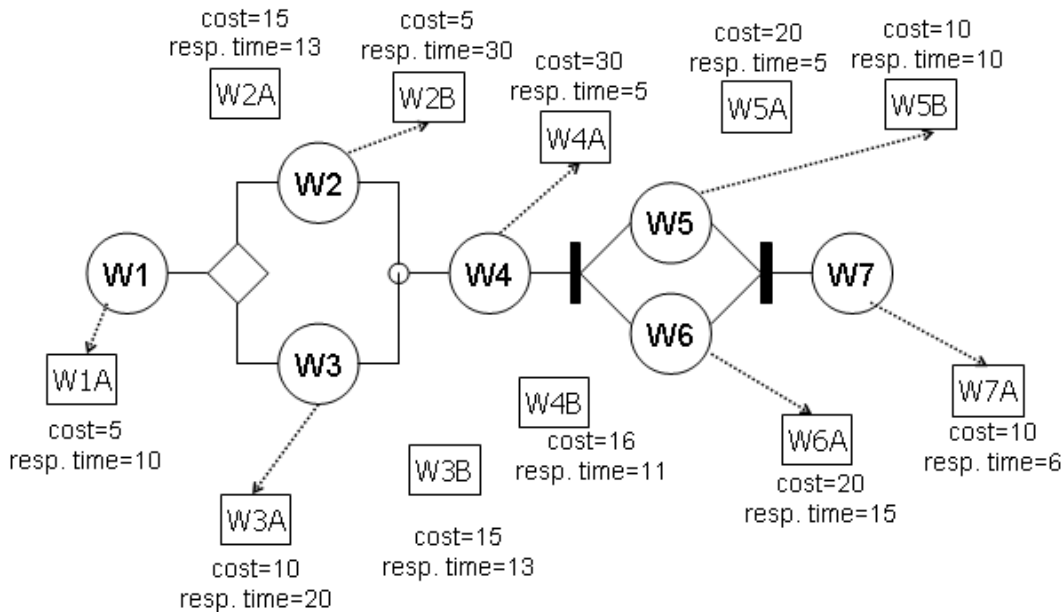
cost=15
resp. time=13

W2A

cost=5
resp. time=30

W2B

cost=30
resp. time=5

W4A

cost=20
resp. time=5

W5A

cost=10
resp. time=10

W5B

W2

W5

W1

W4

W7

W3

W6

W1A

cost=5
resp. time=10

W4B

cost=16
resp. time=11

W3B

W6A

cost=20
resp. time=15

W7A

cost=10
resp. time=6

W3A

cost=10
resp. time=20

cost=15
resp. time=13